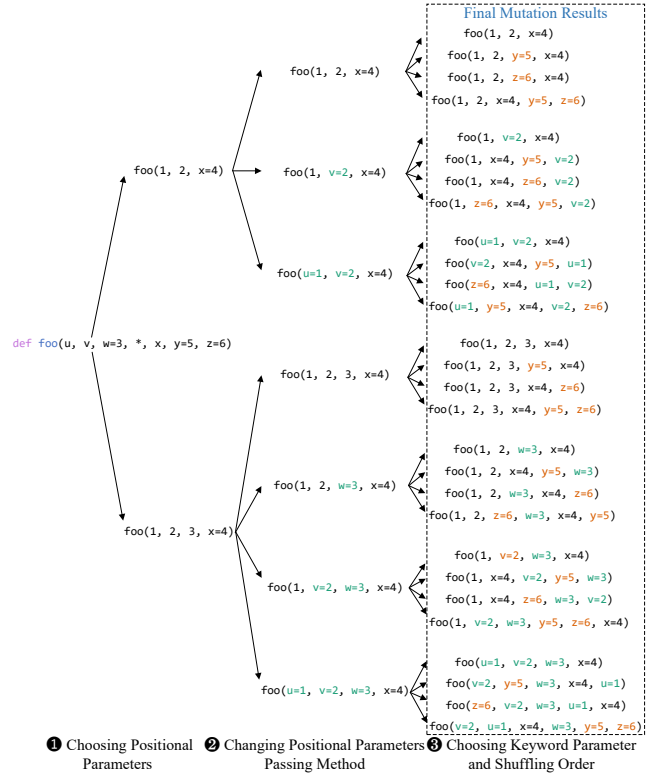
def foo(u, v, w=3, *, x, y=5, z=6)

foo(1, 2, x=4)

foo(1, 2, x=4)

foo(1, v=2, x=4)

foo(u=1, v=2, x=4)

foo(1, 2, 3, x=4)

foo(1, 2, 3, x=4)

foo(1, 2, w=3, x=4)

foo(1, v=2, w=3, x=4)

foo(u=1, v=2, w=3, x=4)

Final Mutation Results

foo(1, 2, x=4)
foo(1, 2, y=5, x=4)
foo(1, 2, z=6, x=4)
foo(1, 2, x=4, y=5, z=6)

foo(1, v=2, x=4)
foo(1, x=4, y=5, v=2)
foo(1, x=4, z=6, v=2)
foo(1, z=6, x=4, y=5, v=2)

foo(u=1, v=2, x=4)
foo(v=2, x=4, y=5, u=1)
foo(z=6, x=4, u=1, v=2)
foo(u=1, y=5, x=4, v=2, z=6)

foo(1, 2, 3, x=4)
foo(1, 2, 3, y=5, x=4)
foo(1, 2, 3, x=4, z=6)
foo(1, 2, 3, x=4, y=5, z=6)

foo(1, 2, w=3, x=4)
foo(1, 2, x=4, y=5, w=3)
foo(1, 2, w=3, x=4, z=6)
foo(1, 2, z=6, w=3, x=4, y=5)

foo(1, v=2, w=3, x=4)
foo(1, x=4, v=2, y=5, w=3)
foo(1, x=4, z=6, w=3, v=2)
foo(1, v=2, w=3, y=5, z=6, x=4)

foo(u=1, v=2, w=3, x=4)
foo(v=2, y=5, w=3, x=4, u=1)
foo(z=6, v=2, w=3, u=1, x=4)
foo(v=2, u=1, x=4, w=3, y=5, z=6)

❶ Choosing Positional Parameters

❷ Changing Positional Parameters Passing Method

❸ Choosing Keyword Parameter and Shuffling Order